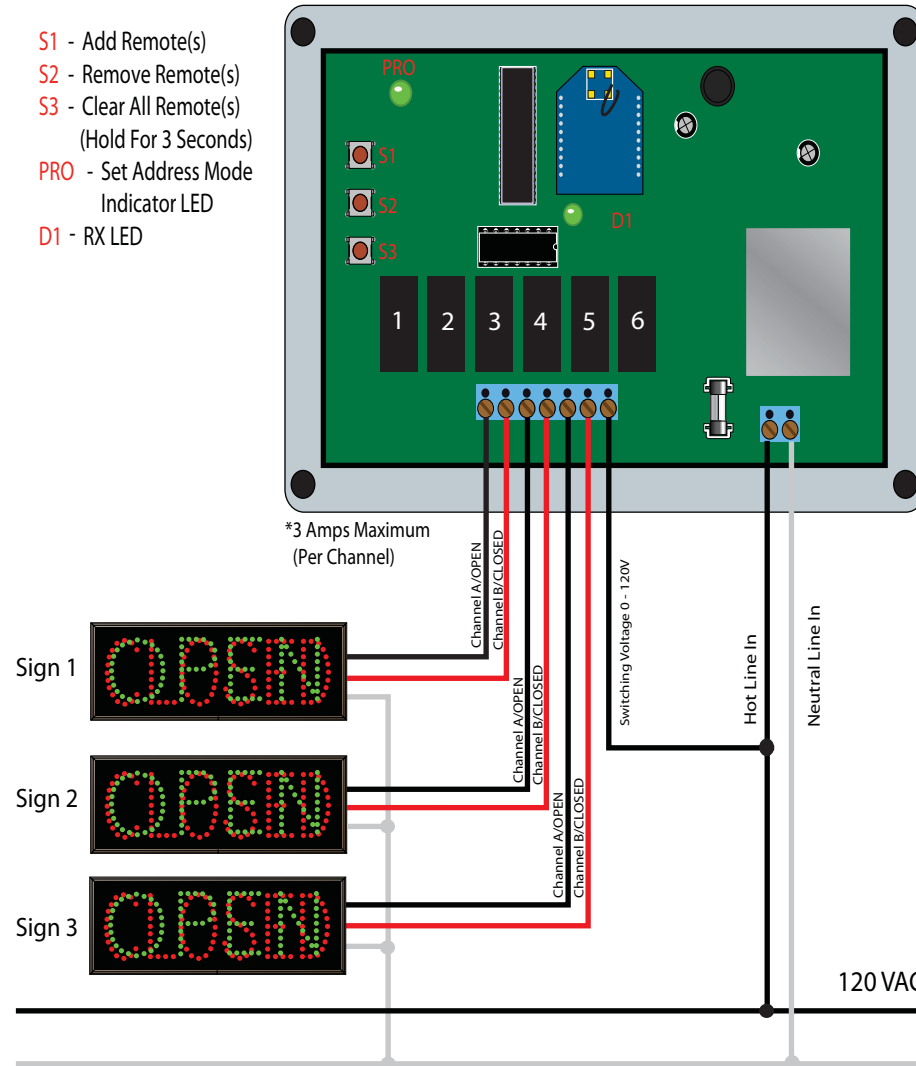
S1 - Add Remote(s)
S2 - Remove Remote(s)
S3 - Clear All Remote(s) (Hold For 3 Seconds)
PRO - Set Address Mode Indicator LED
D1 - RX LED

PRO

S1

S2

S3

D1

1 2 3 4 5 6

*3 Amps Maximum (Per Channel)

Channel A/OPEN
Channel B/CLOSED

Channel A/OPEN
Channel B/CLOSED

Channel A/OPEN
Channel B/CLOSED

Switching Voltage 0 - 120V

Hot Line In

Neutral Line In

Sign 1

Sign 2

Sign 3

120 VAC